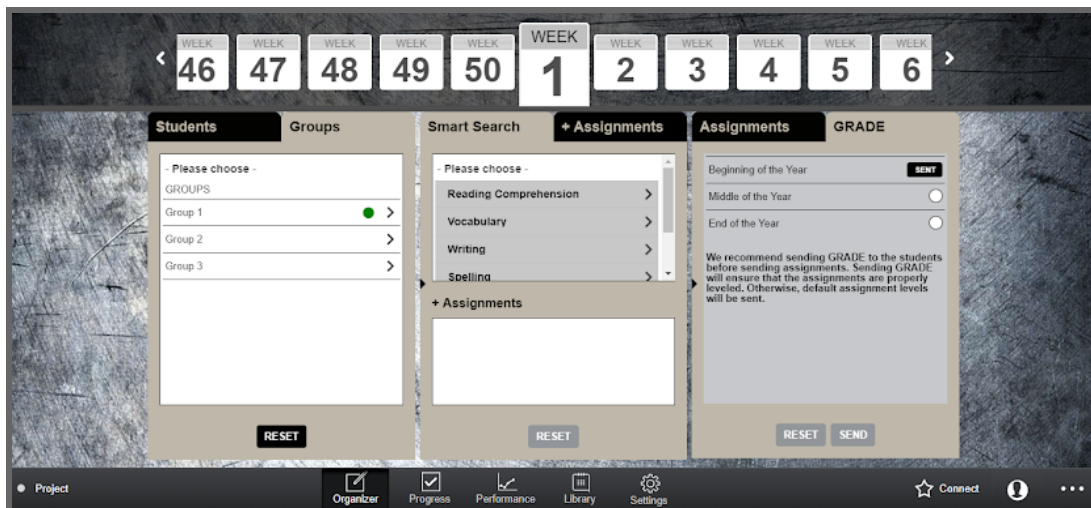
WEEK 46 | WEEK 47 | WEEK 48 | WEEK 49 | WEEK 50 | WEEK 1 | WEEK 2 | WEEK 3 | WEEK 4 | WEEK 5 | WEEK 6

Students Groups

- Please choose -
GROUPS
Group 1
Group 2
Group 3

RESET

Smart Search + Assignments

- Please choose -
Reading Comprehension
Vocabulary
Writing
Spelling

+ Assignments

RESET

Assignments GRADE

Beginning of the Year SENT
Middle of the Year
End of the Year

We recommend sending GRADE to the students before sending assignments. Sending GRADE will ensure that the assignments are properly leveled. Otherwise, default assignment levels will be sent.

RESET SEND

Project
Organizer
Progress
Performance
Library
Settings
Connect